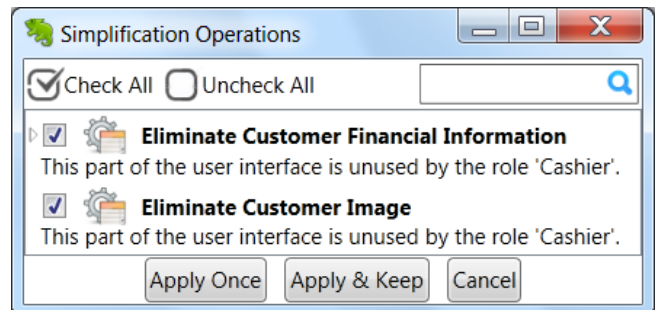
Simplification Operations

Check All  Uncheck All

Eliminate Customer Financial Information
This part of the user interface is unused by the role 'Cashier'.

Eliminate Customer Image
This part of the user interface is unused by the role 'Cashier'.

Apply Once  Apply & Keep  Cancel